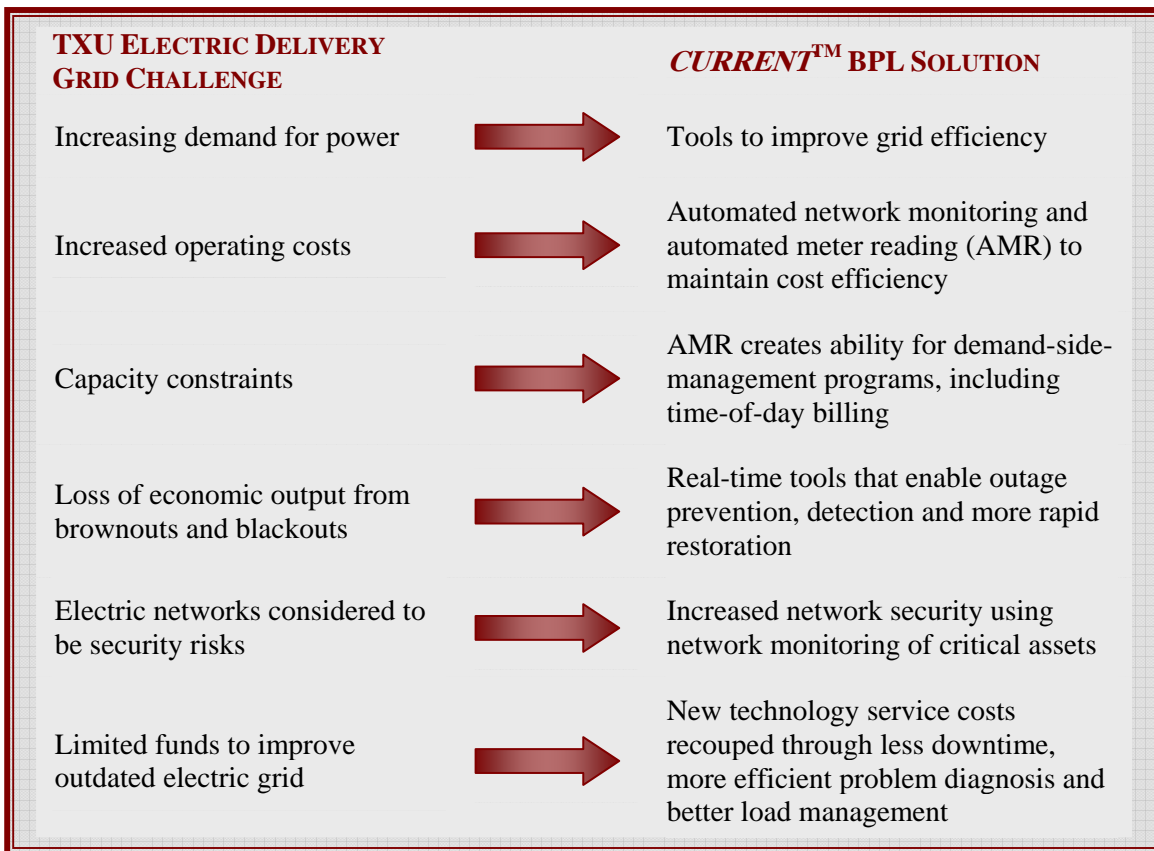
| TXU ELECTRIC DELIVERY GRID CHALLENGE | *CURRENT*$^{TM}$ BPL SOLUTION |
|---|---|
| Increasing demand for power | Tools to improve grid efficiency |
| Increased operating costs | Automated network monitoring and automated meter reading (AMR) to maintain cost efficiency |
| Capacity constraints | AMR creates ability for demand-side-management programs, including time-of-day billing |
| Loss of economic output from brownouts and blackouts | Real-time tools that enable outage prevention, detection and more rapid restoration |
| Electric networks considered to be security risks | Increased network security using network monitoring of critical assets |
| Limited funds to improve outdated electric grid | New technology service costs recouped through less downtime, more efficient problem diagnosis and better load management |